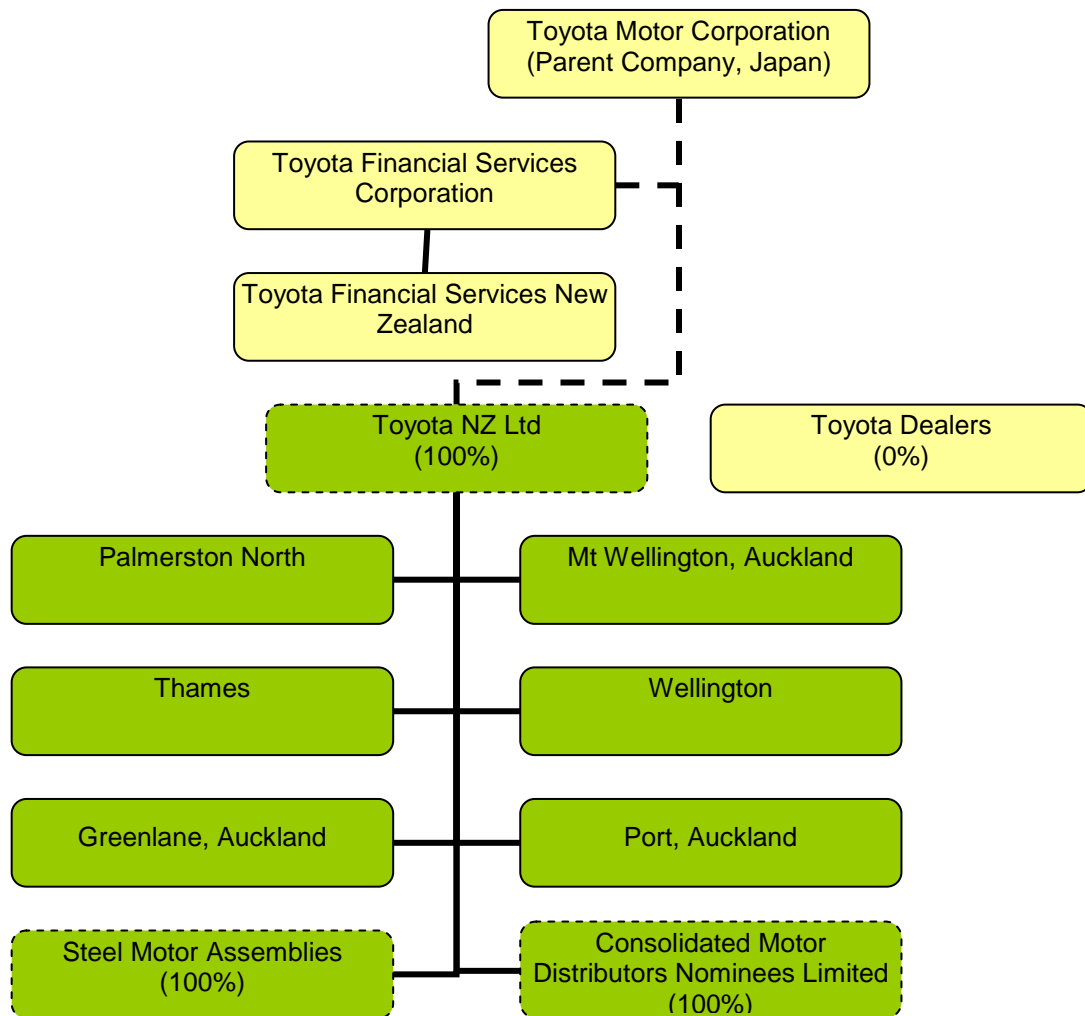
Toyota Motor Corporation
(Parent Company, Japan)

Toyota Financial Services Corporation

Toyota Financial Services New Zealand

Toyota NZ Ltd
(100%)

Toyota Dealers
(0%)

Palmerston North

Mt Wellington, Auckland

Thames

Wellington

Greenlane, Auckland

Port, Auckland

Steel Motor Assemblies
(100%)

Consolidated Motor Distributors Nominees Limited
(100%)